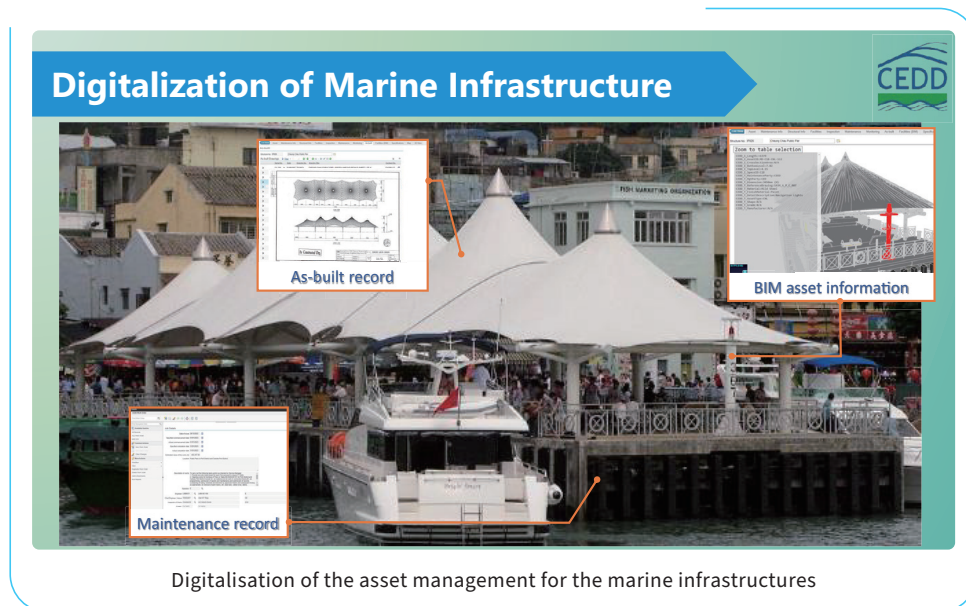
Digitalization of Marine Infrastructure

CEDD

FISH MARKETING ORGANIZATION

As-built record

Zoom to table selection

BIM asset information

Maintenance record

Digitalisation of the asset management for the marine infrastructures